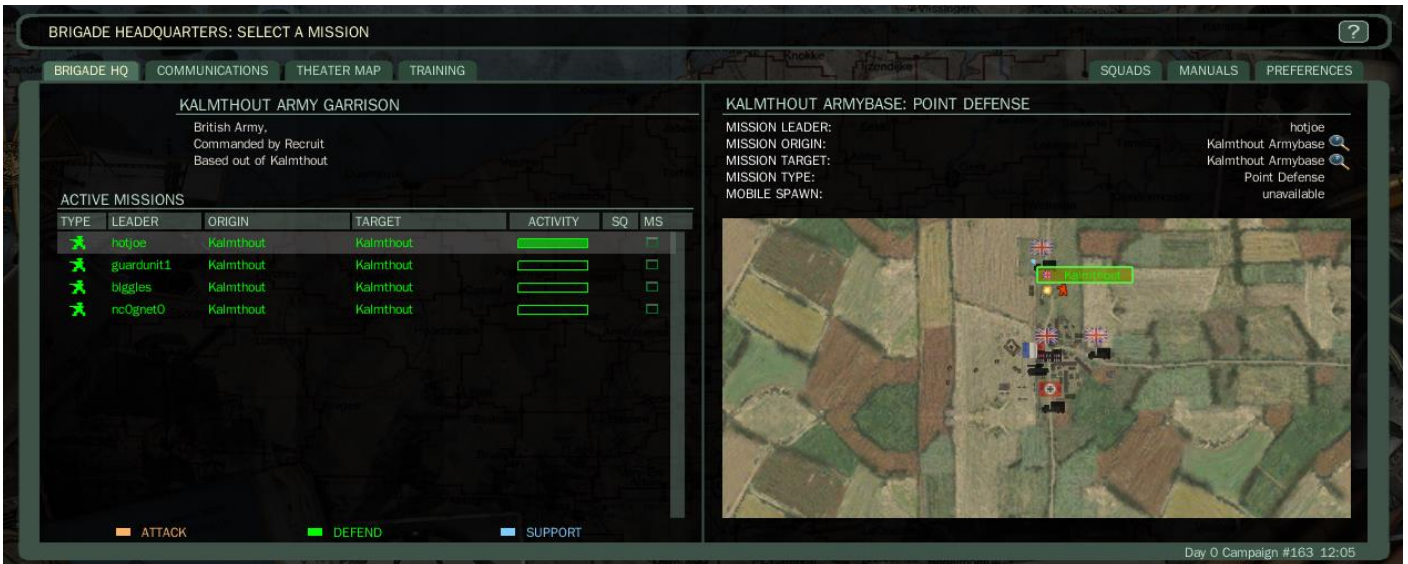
BRIGADE HEADQUARTERS: SELECT A MISSION

?

BRIGADE HQ
COMMUNICATIONS
THEATER MAP
TRAINING

SQUADS
MANUALS
PREFERENCES

KALMTHOUT ARMY GARRISON
British Army,
Commanded by Recruit
Based out of Kalmthout

ACTIVE MISSIONS

| TYPE | LEADER | ORIGIN | TARGET | ACTIVITY | SQ | MS |
|---|---|---|---|---|---|---|
| | hotjoe | Kalmthout | Kalmthout | | | |
| | guardunit1 | Kalmthout | Kalmthout | | | |
| | biggles | Kalmthout | Kalmthout | | | |
| | nc0gnet0 | Kalmthout | Kalmthout | | | |

ATTACK
DEFEND
SUPPORT

KALMTHOUT ARMYBASE: POINT DEFENSE
MISSION LEADER: hotjoe
MISSION ORIGIN: Kalmthout Armybase
MISSION TARGET: Kalmthout Armybase
MISSION TYPE: Point Defense
MOBILE SPAWN: unavailable

Kalmthout

Day 0 Campaign #163 12:05